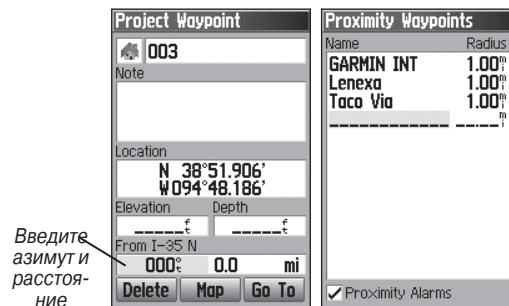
Введите азимут и расстояние

Project Waypoint

003

Note

Location

N 38°51.906'
W094°48.186'

Elevation
Depth

_____ft
_____ft

From I-35 N

000°
0.0
mi

Delete
Map
Go To

Proximity Waypoints

| Name | Radius |
|---|---|
| GARMIN INT | 1.00mi |
| Lenexa | 1.00mi |
| Taco Via | 1.00mi |
| ___________ | ____mi |

✓ Proximity Alarms